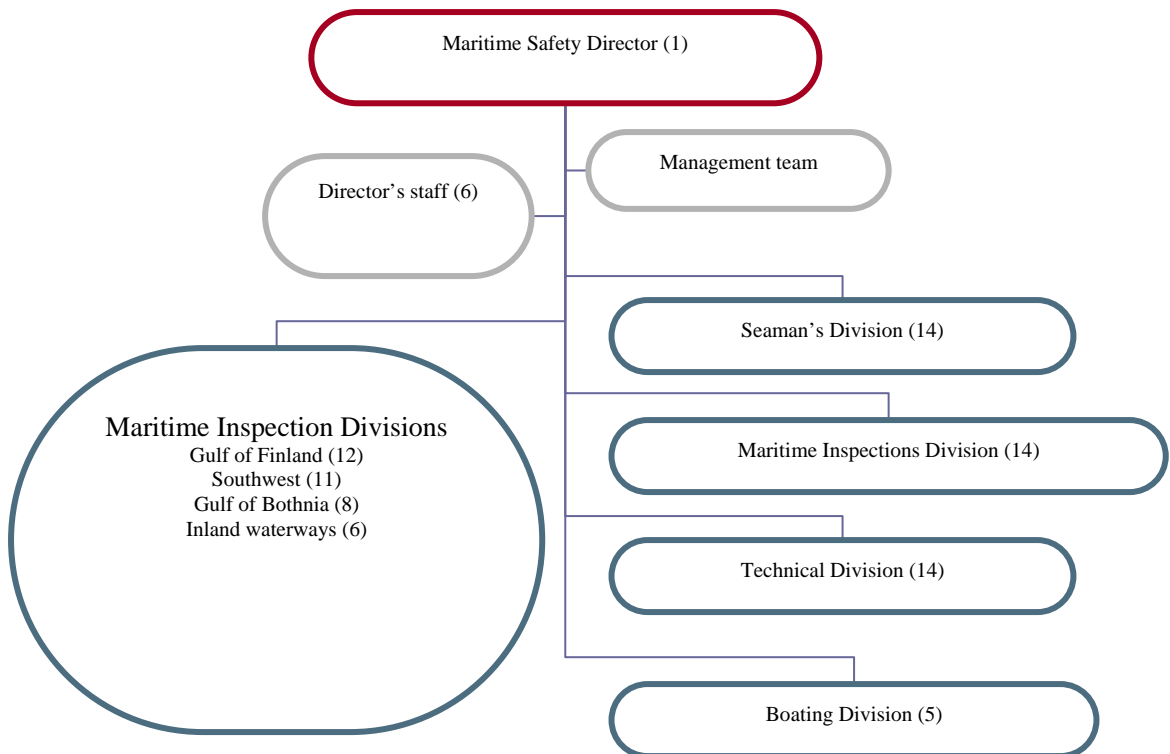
Maritime Safety Director (1)

Management team

Director’s staff (6)

Seaman’s Division (14)

Maritime Inspection Divisions
Gulf of Finland (12)
Southwest (11)
Gulf of Bothnia (8)
Inland waterways (6)

Maritime Inspections Division (14)

Technical Division (14)

Boating Division (5)